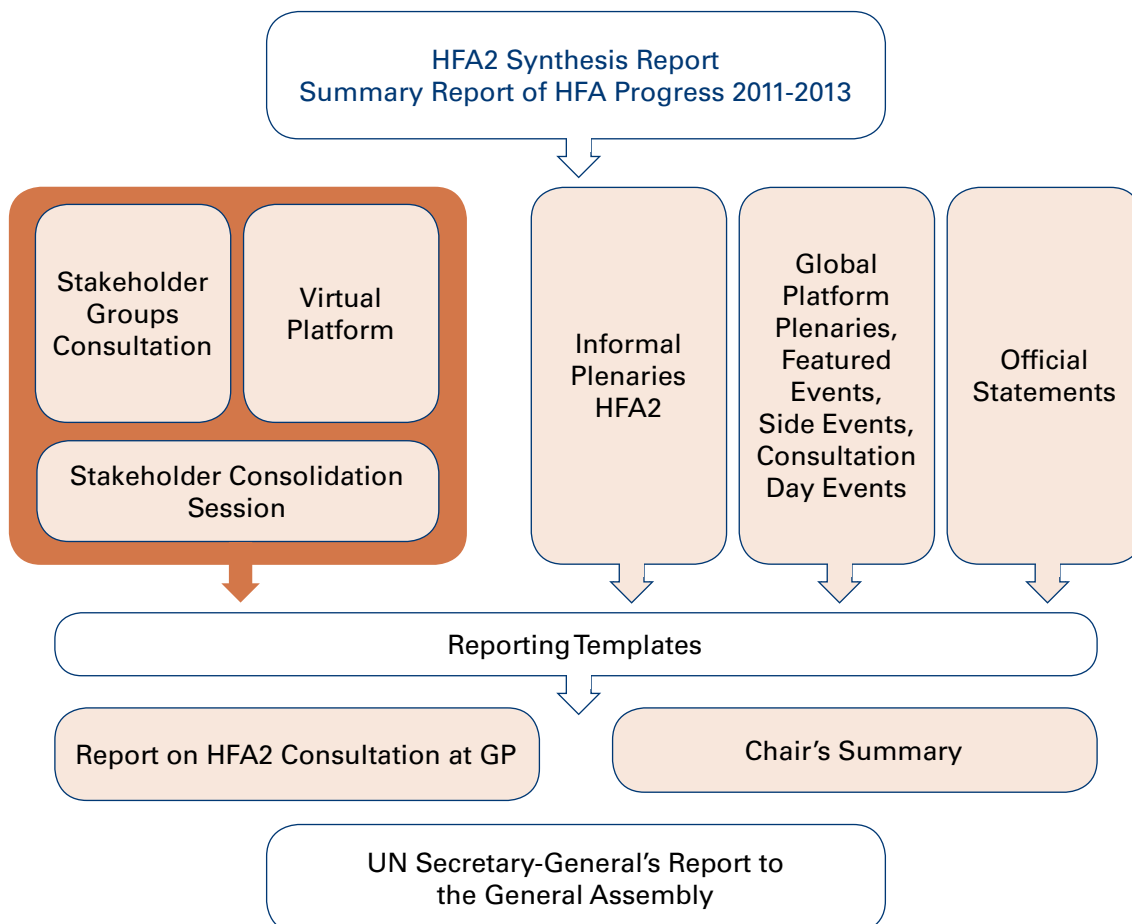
HFA2 Synthesis Report
Summary Report of HFA Progress 2011-2013

Stakeholder Groups Consultation

Virtual Platform

Stakeholder Consolidation Session

Informal Plenaries HFA2

Global Platform Plenaries, Featured Events, Side Events, Consultation Day Events

Official Statements

Reporting Templates

Report on HFA2 Consultation at GP

Chair's Summary

UN Secretary-General's Report to the General Assembly